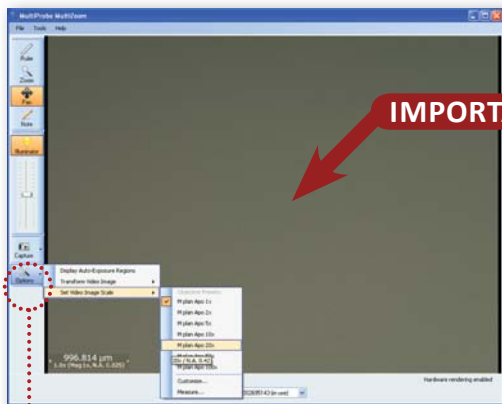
MultiProbe MultiZoom

File Tools Help

Ruler

Zoom

Pan

Note

Illuminator

Capture

Options

IMPORT

Display Auto-Exposure Regions

Transform Video Image

Set Video Image Scale

Objective Presets:

M plan Apo 1x

M plan Apo 2x

M plan Apo 5x

M plan Apo 10x

M plan Apo 20x

M plan Apo 50x

M plan Apo 100x

20x (N.A. 0.42)

Customize...

Measure...

996.814 µm

1.0x (Mag 1x, N.A. 0.025)

Hardware rendering enabled